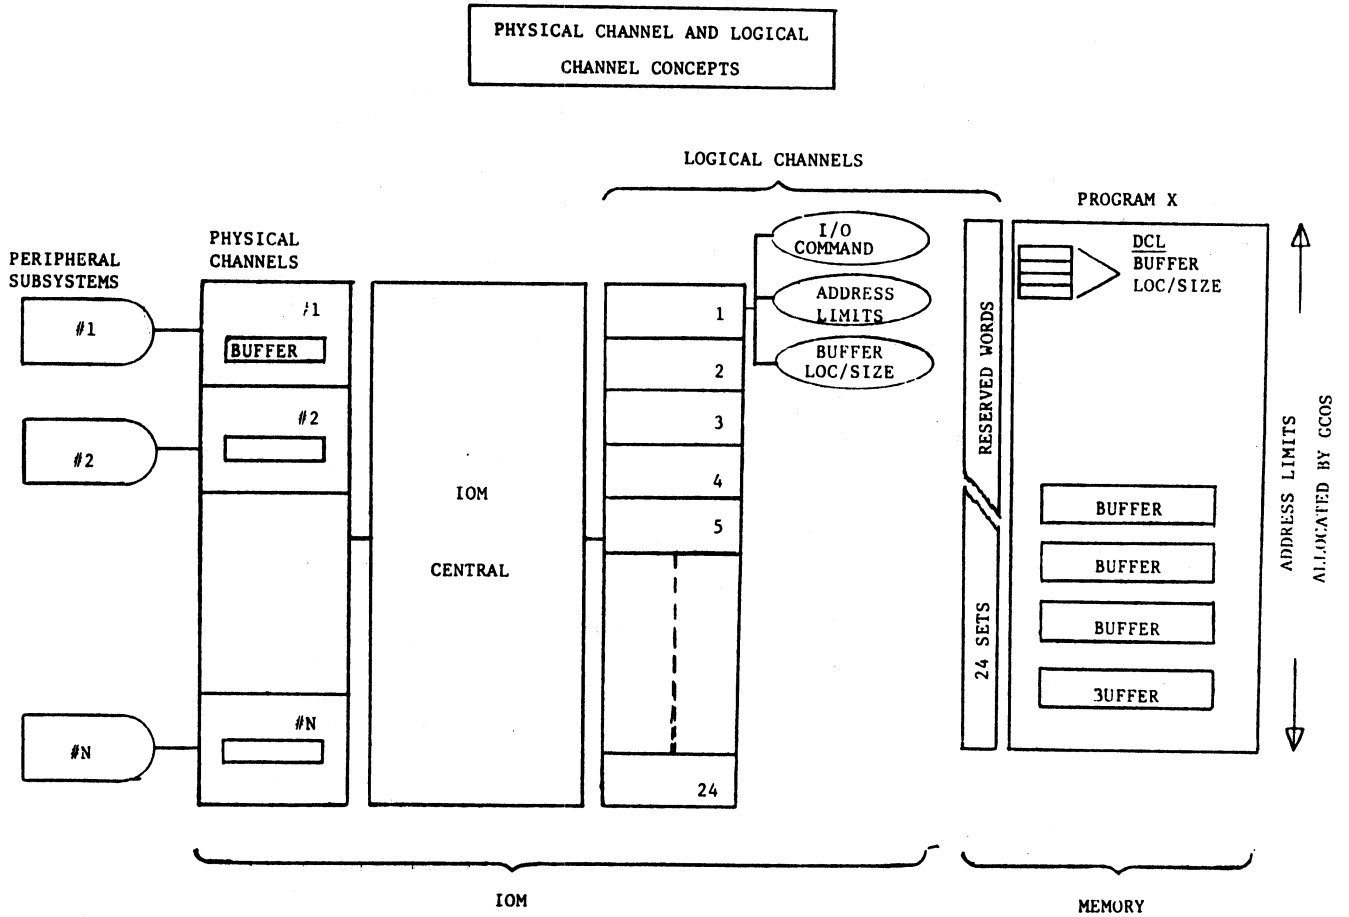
PHYSICAL CHANNEL AND LOGICAL CHANNEL CONCEPTS

LOGICAL CHANNELS

PROGRAM X

PERIPHERAL SUBSYSTEMS

PHYSICAL CHANNELS

#1

#1

BUFFER

#2

#2

#N

#N

IOM

CENTRAL

1

2

3

4

5

24

I/O COMMAND

ADDRESS LIMITS

BUFFER LOC/SIZE

RESERVED WORDS

24 SETS

DCL BUFFER LOC/SIZE

BUFFER

BUFFER

BUFFER

3UFFER

ADDRESS LIMITS ALLOCATED BY GCOS

IOM

MEMORY